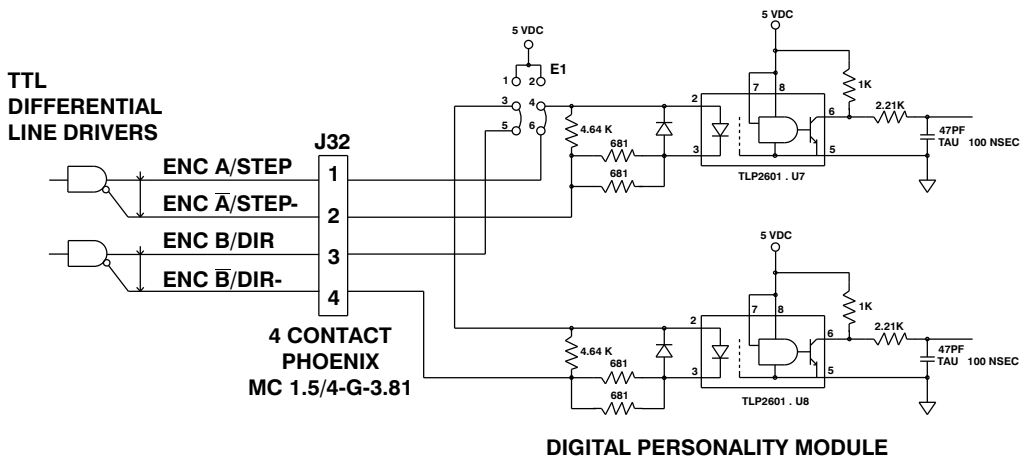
TTL DIFFERENTIAL LINE DRIVERS

ENC A/STEP
ENC $\overline{A}$/STEP-
ENC B/DIR
ENC $\overline{B}$/DIR-

J32
1
2
3
4

4 CONTACT PHOENIX MC 1.5/4-G-3.81

5 VDC
E1
1 2
3 4
5 6

4.64 K
681
681
2
3
7 8
6
5
1K
2.21K
47PF
TAU 100 NSEC
TLP2601 . U7
5 VDC

5 VDC
4.64 K
681
681
2
3
7 8
6
5
1K
2.21K
47PF
TAU 100 NSEC
TLP2601 . U8

DIGITAL PERSONALITY MODULE